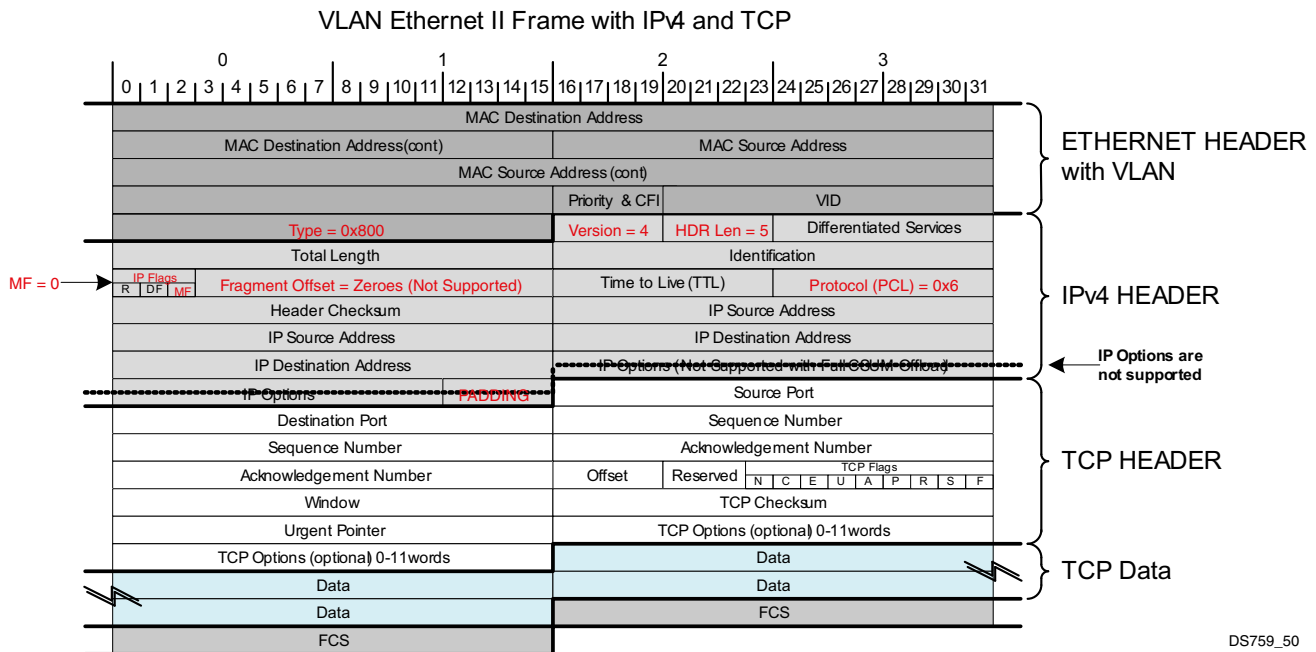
VLAN Ethernet II Frame with IPv4 and TCP

0 1 2 3

0 1 2 3 4 5 6 7 8 9 10 11 12 13 14 15 16 17 18 19 20 21 22 23 24 25 26 27 28 29 30 31

| MAC Destination Address | |
|---|---|
| MAC Destination Address(cont) | MAC Source Address |
| MAC Source Address (cont) | |
| | Priority & CFI — VID |
| Type = 0x800 | Version = 4 — HDR Len = 5 — Differentiated Services |
| Total Length | Identification |
| IP Flags R DF MF — Fragment Offset = Zeroes (Not Supported) | Time to Live (TTL) — Protocol (PCL) = 0x6 |
| Header Checksum | IP Source Address |
| IP Source Address | IP Destination Address |
| IP Destination Address | IP Options (Not Supported with Full CSUM Offload) |
| IP Options — PADDING | Source Port |
| Destination Port | Sequence Number |
| Sequence Number | Acknowledgement Number |
| Acknowledgement Number | Offset — Reserved — TCP Flags N C E U A P R S F |
| Window | TCP Checksum |
| Urgent Pointer | TCP Options (optional) 0-11words |
| TCP Options (optional) 0-11words | Data |
| Data | Data |
| Data | FCS |
| FCS | |

MF = 0

ETHERNET HEADER with VLAN

IPv4 HEADER

IP Options are not supported

TCP HEADER

TCP Data

DS759_50